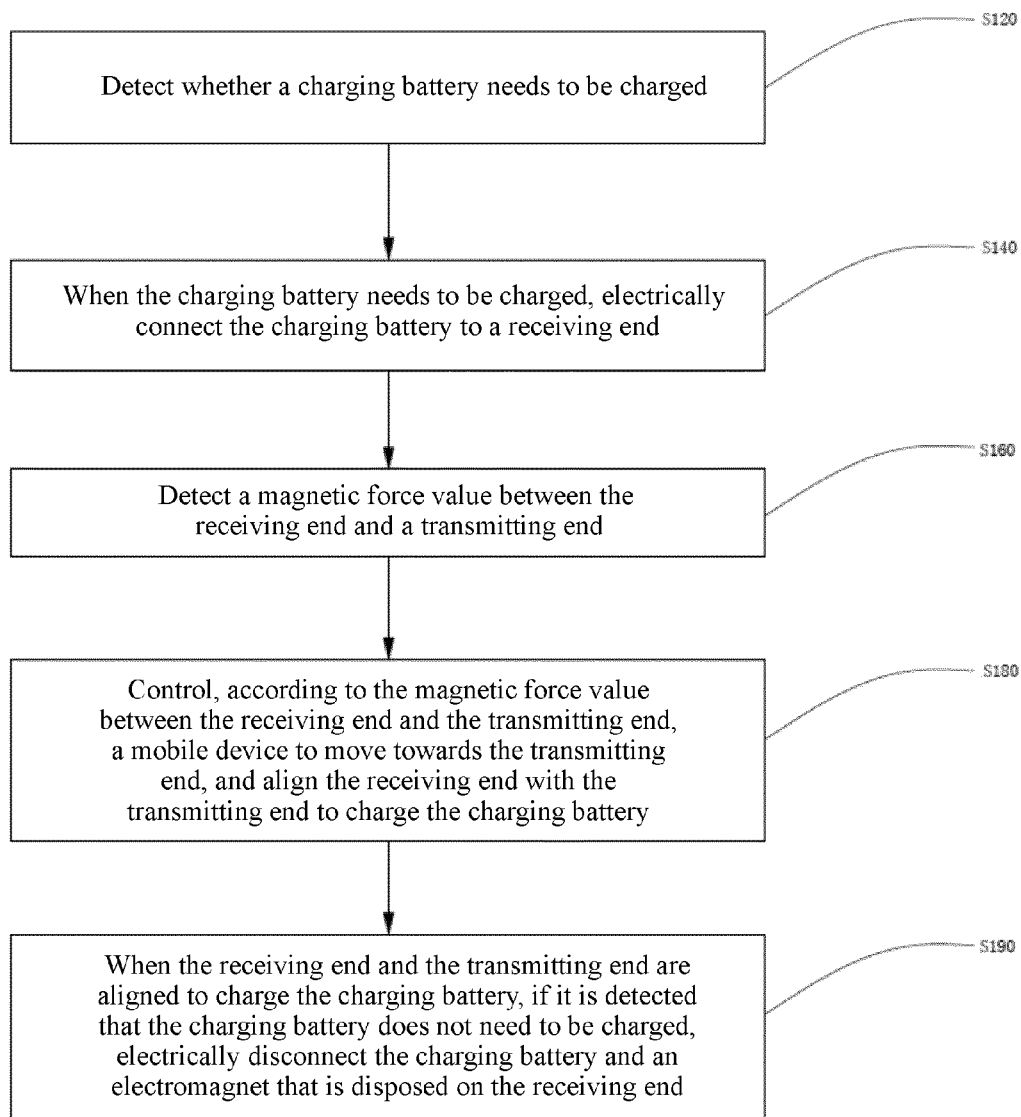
S120

Detect whether a charging battery needs to be charged

S140

When the charging battery needs to be charged, electrically connect the charging battery to a receiving end

S160

Detect a magnetic force value between the receiving end and a transmitting end

S180

Control, according to the magnetic force value between the receiving end and the transmitting end, a mobile device to move towards the transmitting end, and align the receiving end with the transmitting end to charge the charging battery

S190

When the receiving end and the transmitting end are aligned to charge the charging battery, if it is detected that the charging battery does not need to be charged, electrically disconnect the charging battery and an electromagnet that is disposed on the receiving end